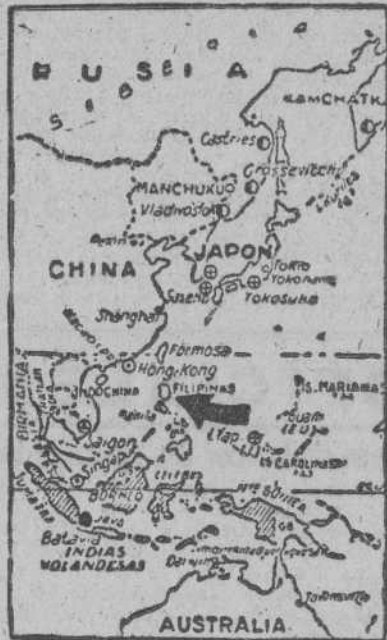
RUSIA
SIBERIA
KAMCHATKA
Castries
Crossewitch
MANCHUKUO
Vladivostok
JAPON
CHINA
Tokio
Yokohama
Yokosuka
Sasebo
Shanghai
Formosa
Hong Kong
INDOCHINA
FILIPINAS
IS. MARIANAS
Guam
Yap
IS. CAROLINAS
BIRMANIA
Saigon
Singapur
BORNEO
Sumatra
Java
N. GUINEA
Batavia
INDIAS HOLANDESAS
Darwin
AUSTRALIA